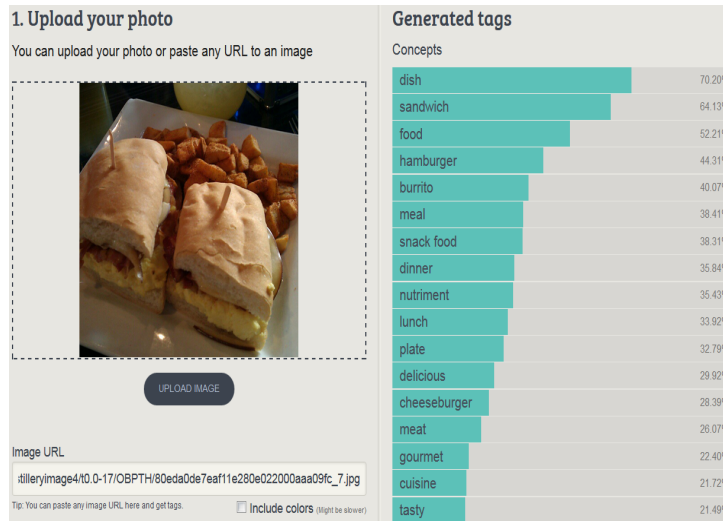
1. Upload your photo

You can upload your photo or paste any URL to an image

UPLOAD IMAGE

Image URL

:tilleryimage4/t0.0-17/OBPTH/80eda0de7eaf11e280e022000aaa09fc_7.jpg

Tip: You can paste any image URL here and get tags.

Include colors (Might be slower)

Generated tags

Concepts

| | |
|---|---|
| dish | 70.20 |
| sandwich | 64.13 |
| food | 52.21 |
| hamburger | 44.31 |
| burrito | 40.07 |
| meal | 38.41 |
| snack food | 38.31 |
| dinner | 35.84 |
| nutriment | 35.43 |
| lunch | 33.92 |
| plate | 32.79 |
| delicious | 29.92 |
| cheeseburger | 28.39 |
| meat | 26.07 |
| gourmet | 22.40 |
| cuisine | 21.72 |
| tasty | 21.49 |